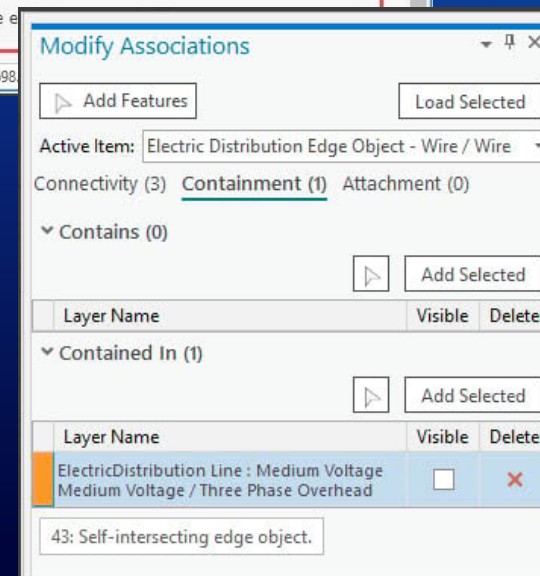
e e

98

Modify Associations

Add Features

Load Selected

Active Item: Electric Distribution Edge Object - Wire / Wire

Connectivity (3) Containment (1) Attachment (0)

Contains (0)

Add Selected

| Layer Name | Visible | Delete |
|---|---|---|

Contained In (1)

Add Selected

| Layer Name | Visible | Delete |
|---|---|---|
| ElectricDistribution Line : Medium Voltage Medium Voltage / Three Phase Overhead | | × |

43: Self-intersecting edge object.